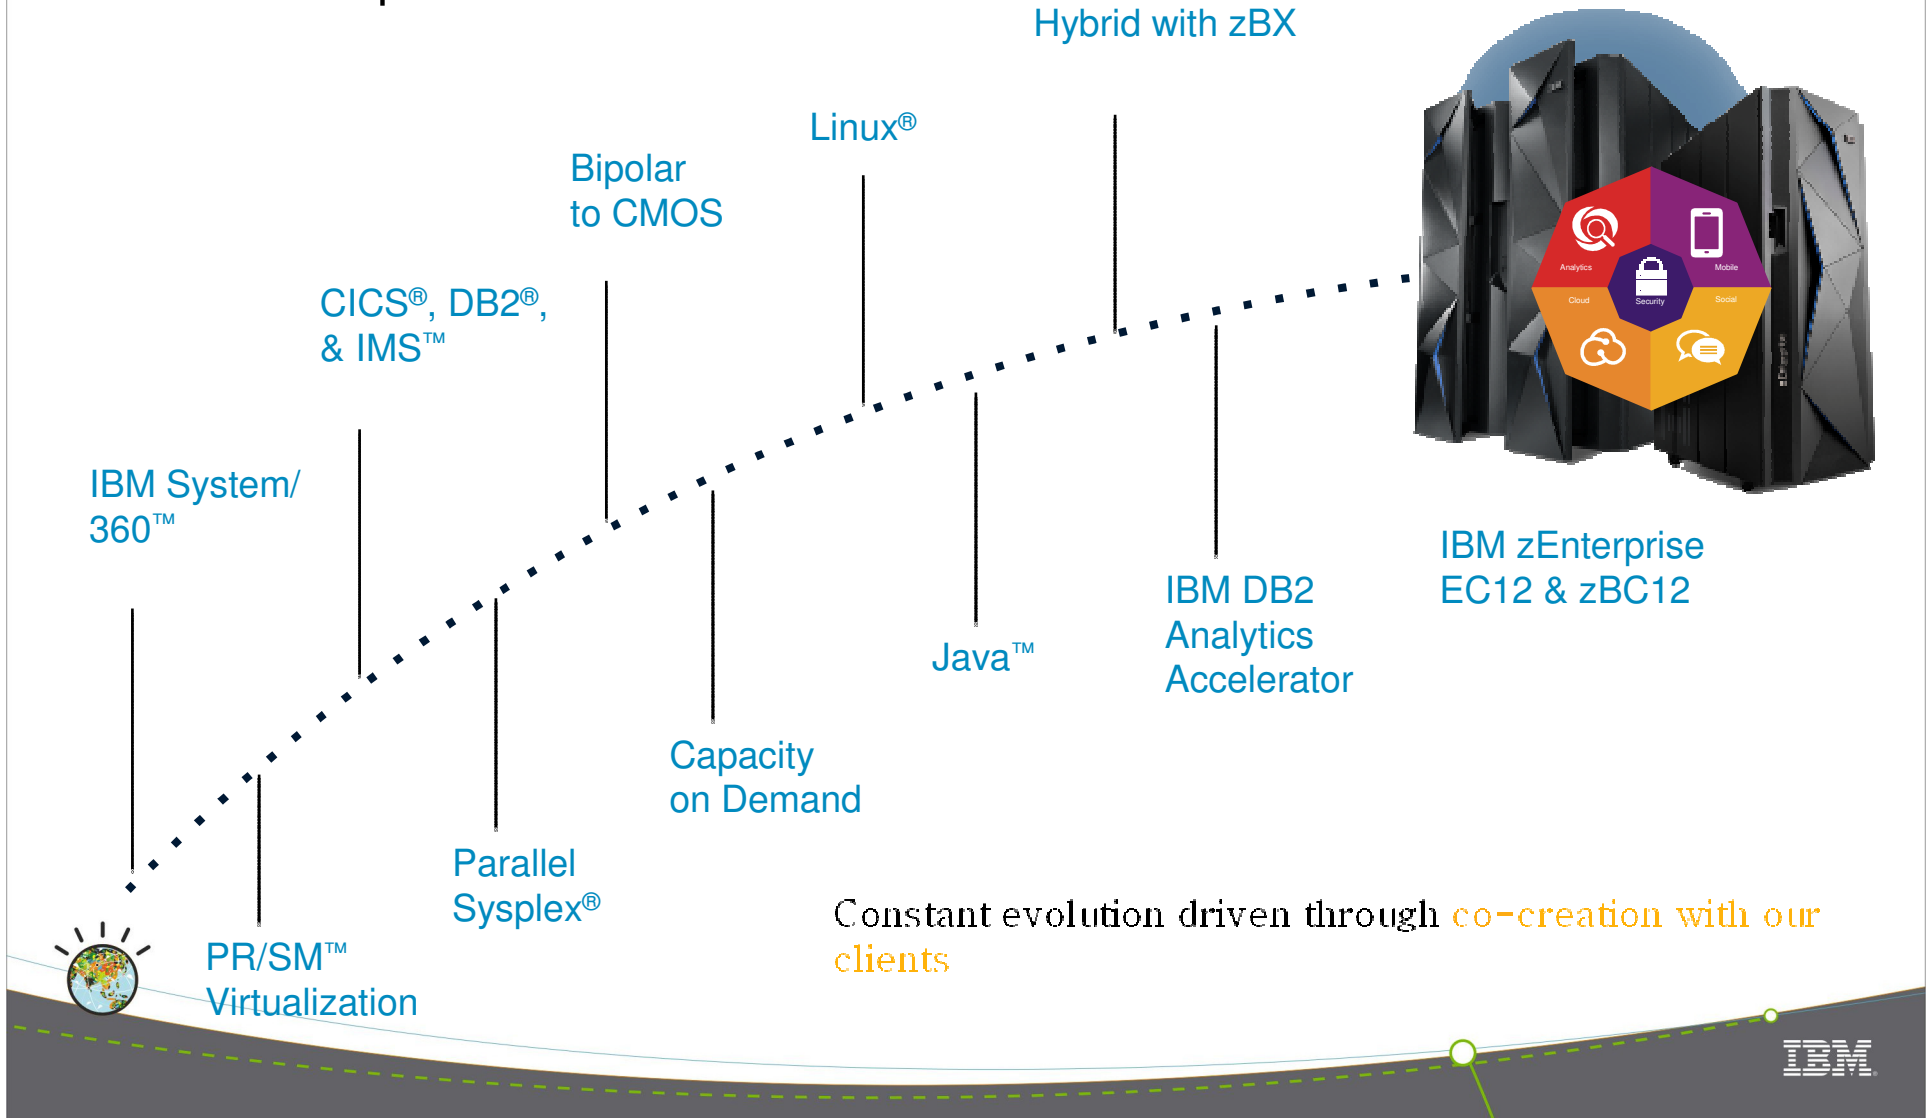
Hybrid with zBX

Linux®

Bipolar to CMOS

CICS®, DB2®, & IMS™

IBM System/ 360™

Analytics

Mobile

Cloud

Security

Social

IBM zEnterprise EC12 & zBC12

IBM DB2 Analytics Accelerator

Java™

Capacity on Demand

Parallel Sysplex®

PR/SM™ Virtualization

Constant evolution driven through co-creation with our clients

IBM